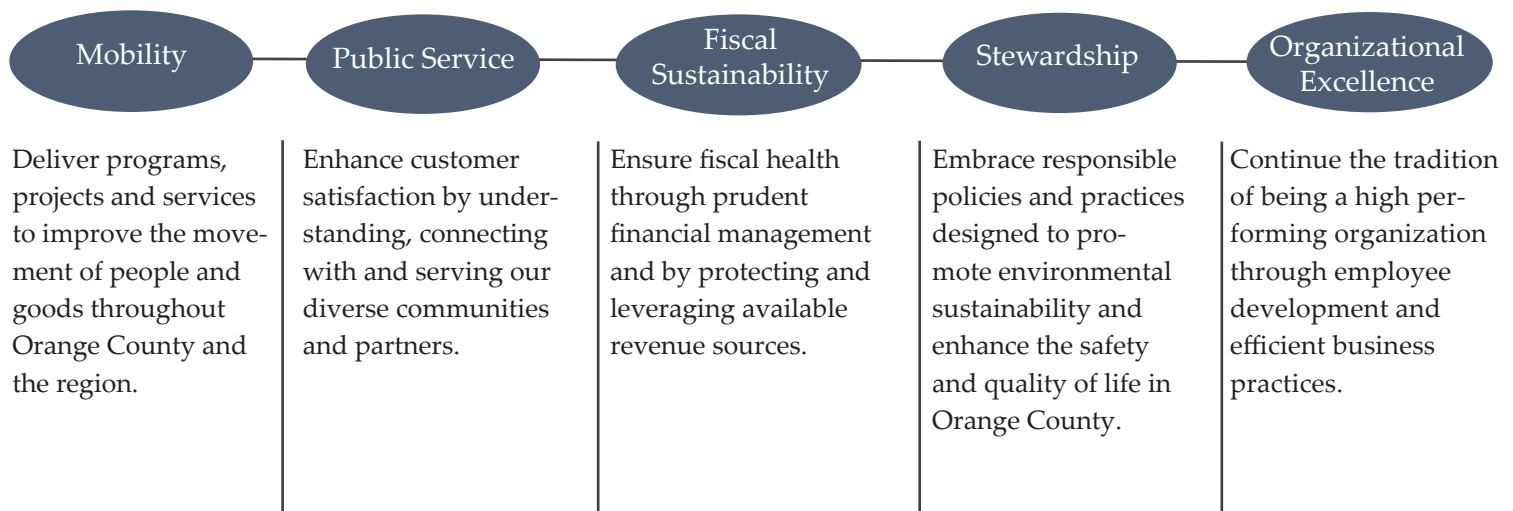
Mobility

Public Service

Fiscal Sustainability

Stewardship

Organizational Excellence

Deliver programs, projects and services to improve the movement of people and goods throughout Orange County and the region.

Enhance customer satisfaction by understanding, connecting with and serving our diverse communities and partners.

Ensure fiscal health through prudent financial management and by protecting and leveraging available revenue sources.

Embrace responsible policies and practices designed to promote environmental sustainability and enhance the safety and quality of life in Orange County.

Continue the tradition of being a high performing organization through employee development and efficient business practices.